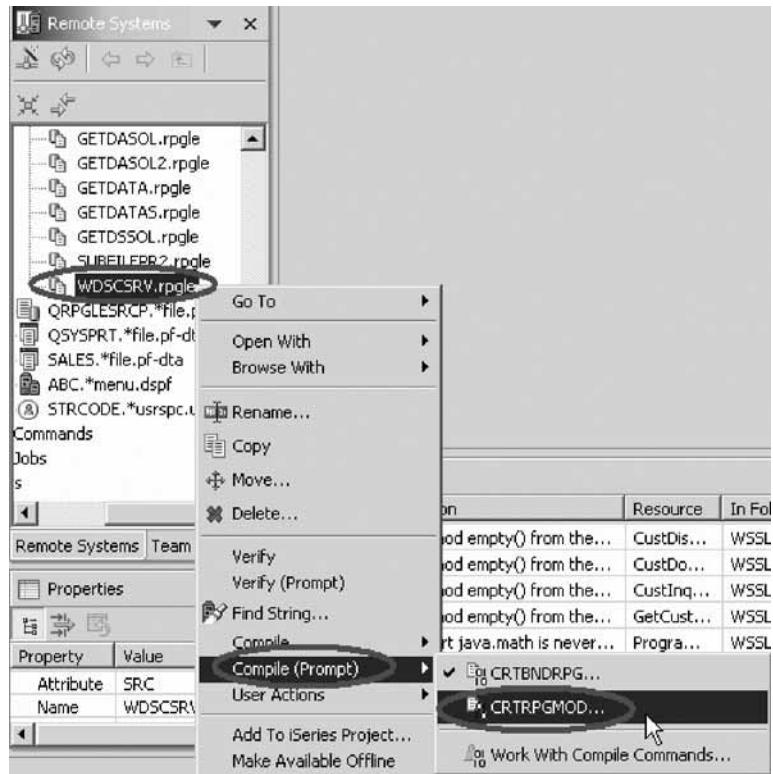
Remote Systems

GETDASOL.rpgle
GETDASOL2.rpgle
GETDATA.rpgle
GETDATAS.rpgle
GETDSSOL.rpgle
SUBFILEPR2.rpgle
WDSCSRV.rpgle
QRPGLESRCP.*file.p
QSYSPRT.*file.pf-dt
SALES.*file.pf-dta
ABC.*menu.dspf
STRCODE.*usrspc.u
Commands
Jobs
s

Remote Systems | Team

Properties

| Property | Value |
|---|---|
| Attribute | SRC |
| Name | WDSCSR\ |

Go To
Open With
Browse With
Rename...
Copy
Move...
Delete...
Verify
Verify (Prompt)
Find String...
Compile
Compile (Prompt)
User Actions
Add To iSeries Project...
Make Available Offline

CRTBNDRPG...
CRTRPGMOD...
Work With Compile Commands...

| on | Resource | In Fol |
|---|---|---|
| od empty() from the... | CustDis... | WSSL |
| od empty() from the... | CustDo... | WSSL |
| od empty() from the... | CustInq... | WSSL |
| od empty() from the... | GetCust... | WSSL |
| rt java.math is never... | Progra... | WSSL |